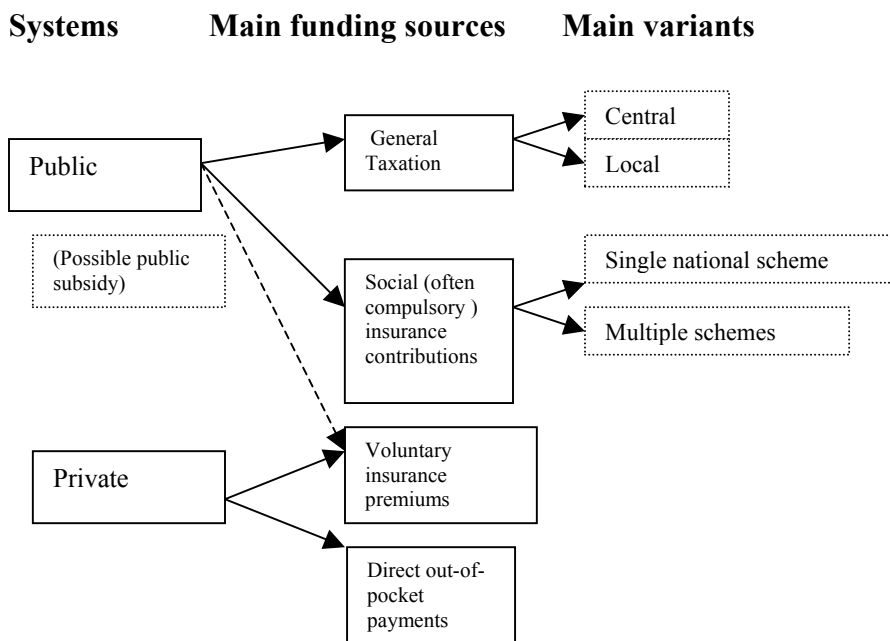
Systems Main funding sources Main variants

Public

General Taxation

Central

Local

(Possible public subsidy)

Social (often compulsory ) insurance contributions

Single national scheme

Multiple schemes

Private

Voluntary insurance premiums

Direct out-of-pocket payments